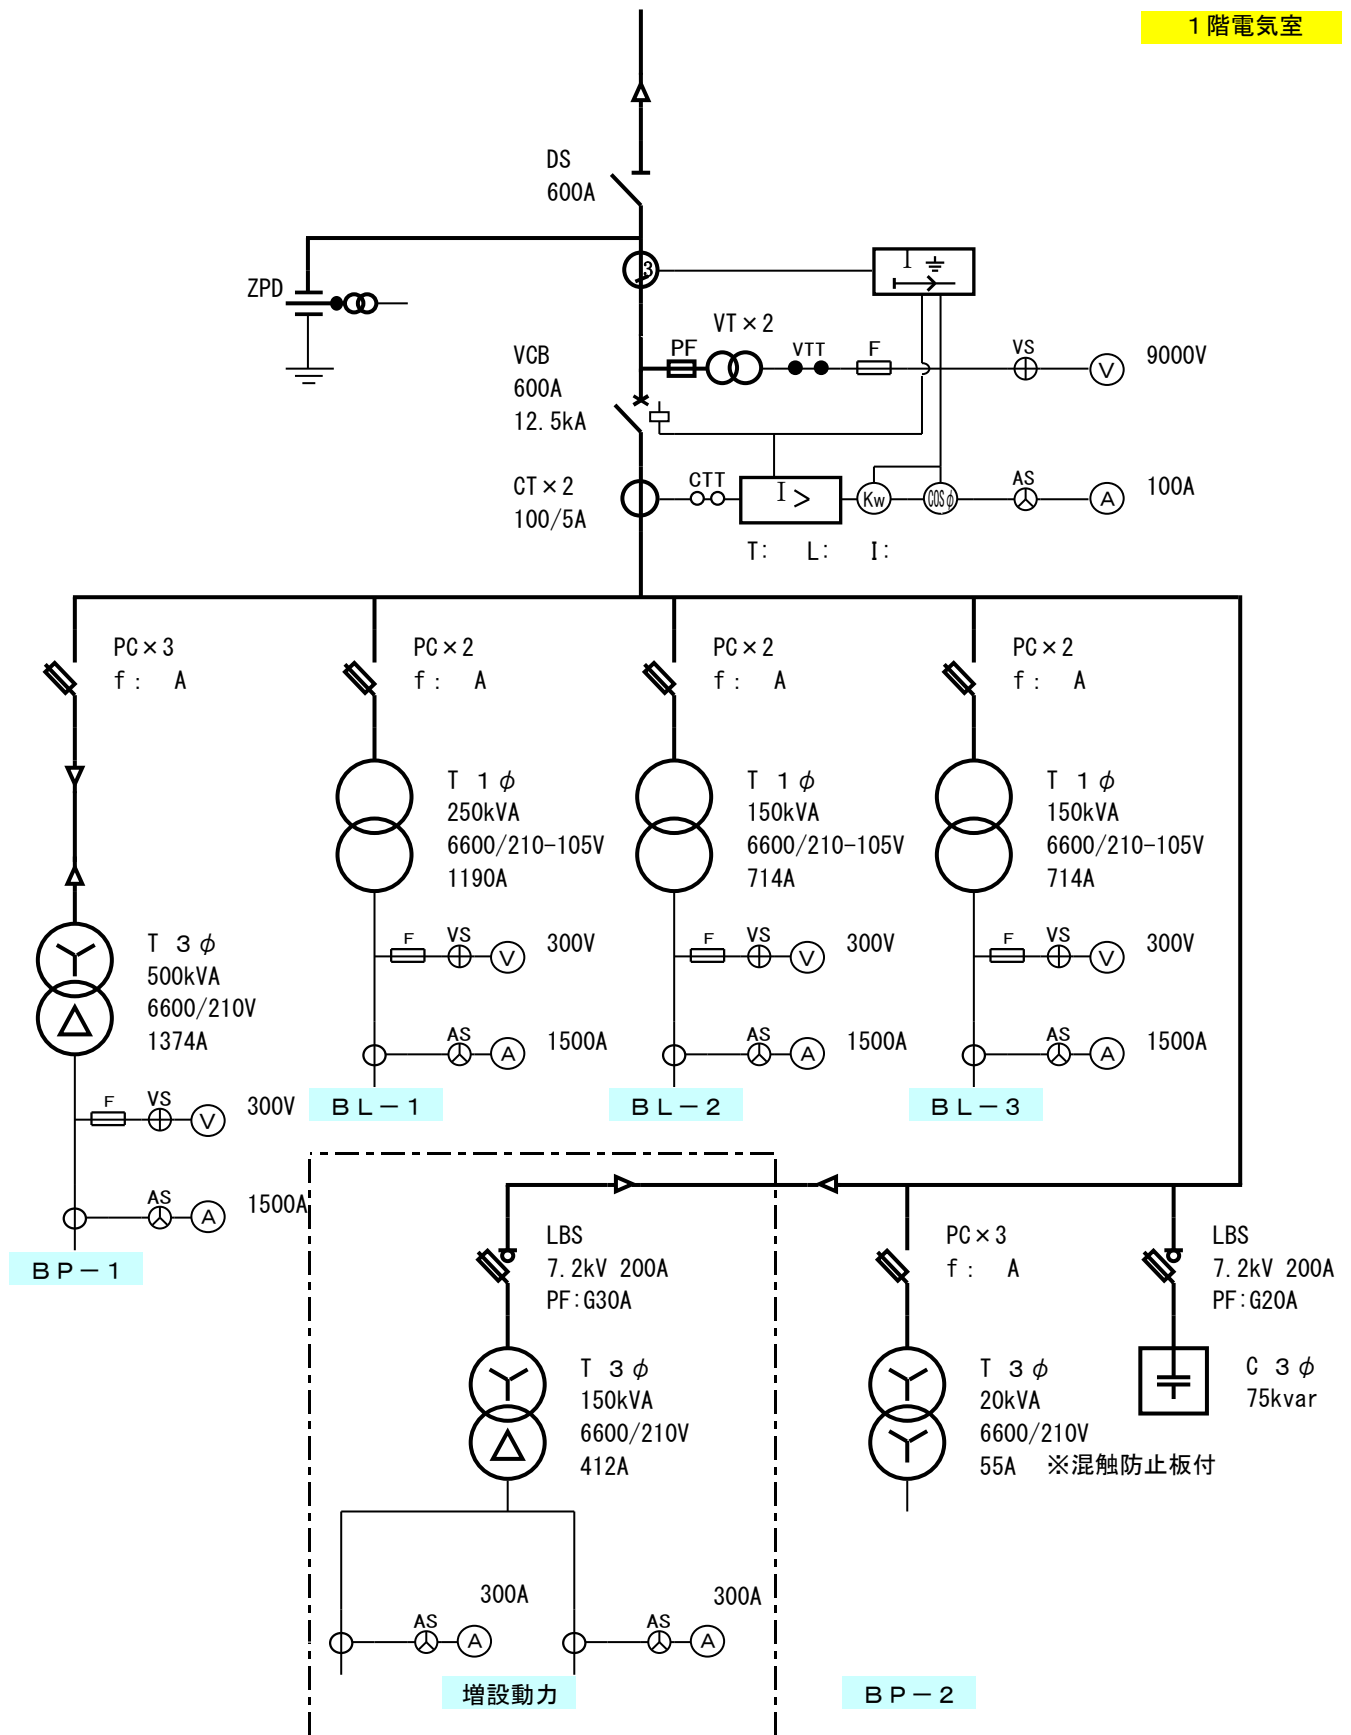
１階電気室

DS
600A

ZPD

3

I ⏚

VT×2
PF
VTT
F
VS
V
9000V

VCB
600A
12.5kA

CT×2
100/5A
CTT
I >
Kw
COS φ
AS
A
100A

T:　L:　I:

PC×3
f：　A

PC×2
f：　A

PC×2
f：　A

PC×2
f：　A

T　1φ
250kVA
6600/210-105V
1190A

T　1φ
150kVA
6600/210-105V
714A

T　1φ
150kVA
6600/210-105V
714A

T　3φ
500kVA
6600/210V
1374A

F
VS
V
300V

F
VS
V
300V

F
VS
V
300V

AS
A
1500A

AS
A
1500A

AS
A
1500A

ＢＬ－１

ＢＬ－２

ＢＬ－３

F
VS
V
300V

AS
A
1500A

ＢＰ－１

LBS
7.2kV　200A
PF:G30A

PC×3
f：　A

LBS
7.2kV　200A
PF:G20A

T　3φ
150kVA
6600/210V
412A

T　3φ
20kVA
6600/210V
55A　※混触防止板付

C　3φ
75kvar

300A
AS
A

300A
AS
A

増設動力

ＢＰ－２